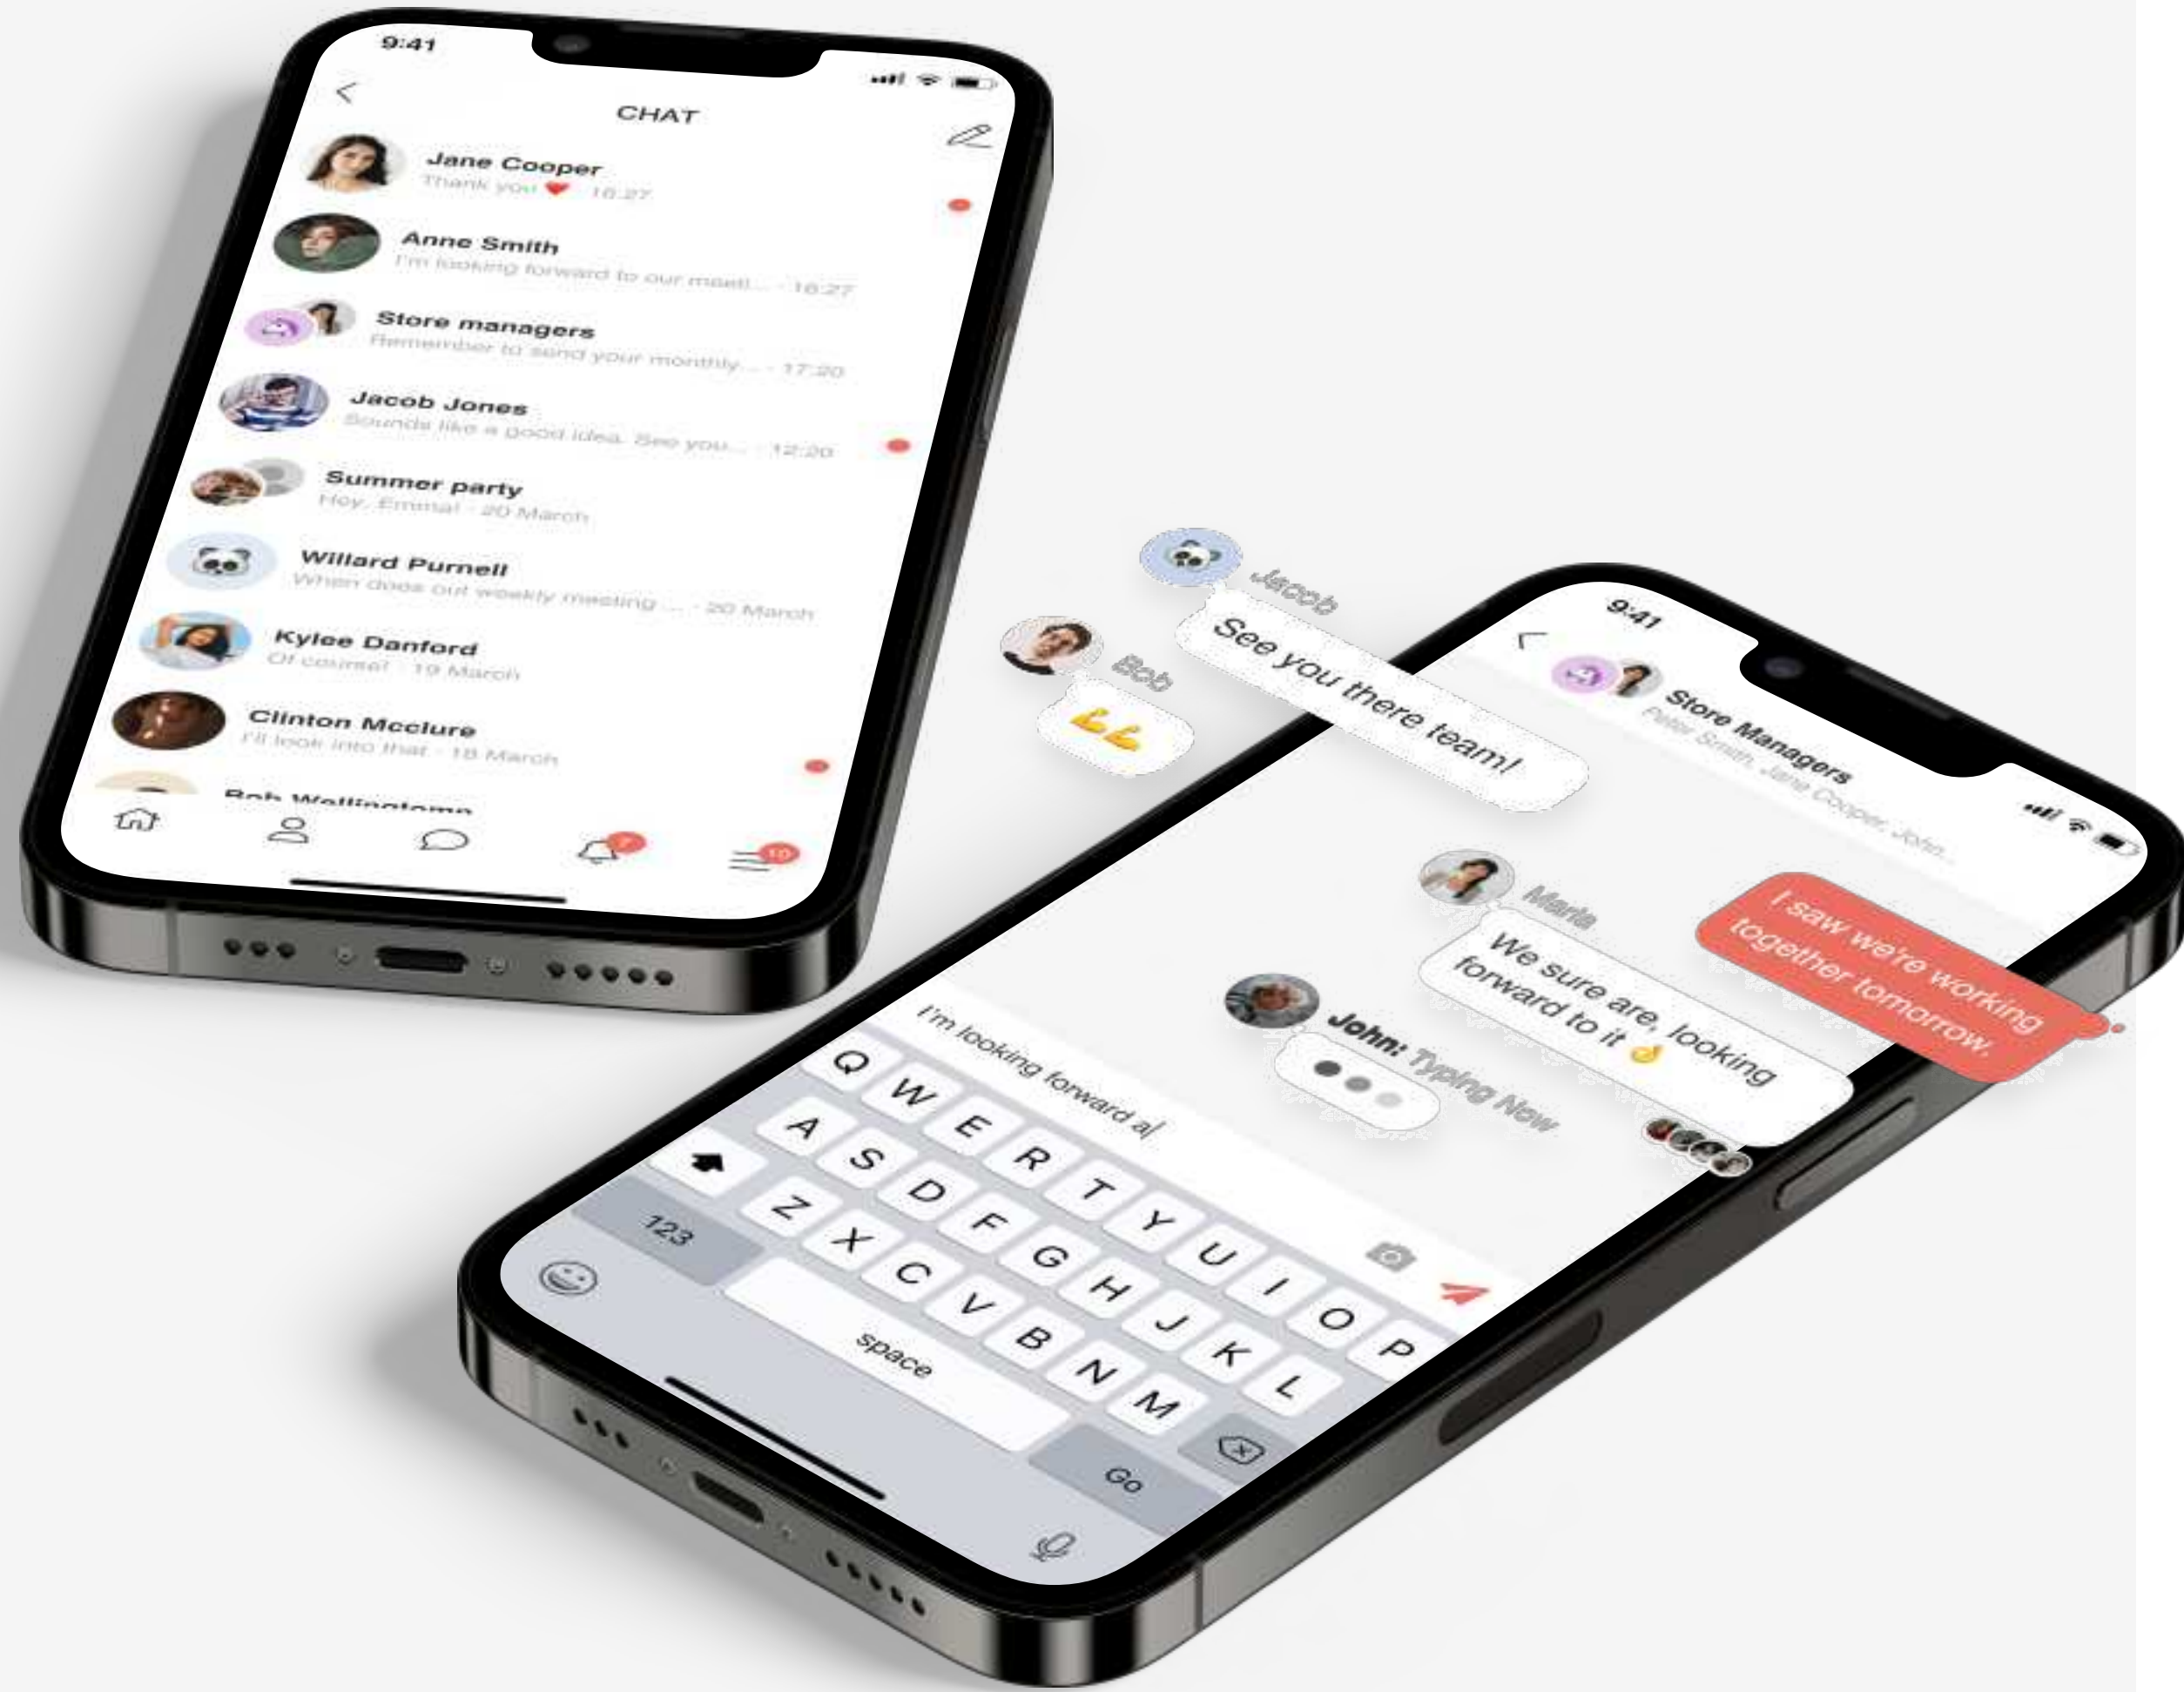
9:41

CHAT

Jane Cooper
Thank you ❤ · 16:27

Anne Smith
I'm looking forward to our meeti... · 16:27

Store managers
Remember to send your monthly... · 17:20

Jacob Jones
Sounds like a good idea. See you... · 12:20

Summer party
Hey, Emma! · 20 March

Willard Purnell
When does out weekly meeting ... · 20 March

Kylee Danford
Of course! · 19 March

Clinton Mcclure
I'll look into that · 18 March

Bob Wellingtome

7

10

Jacob
See you there team!

Bob
💪💪

9:41

Store Managers
Peter Smith, Jane Cooper, John...

I saw we're working together tomorrow.

Maria
We sure are, looking forward to it 👌

John: Typing Now

I'm looking forward a|

Q W E R T Y U I O P
A S D F G H J K L
Z X C V B N M
123
space
Go